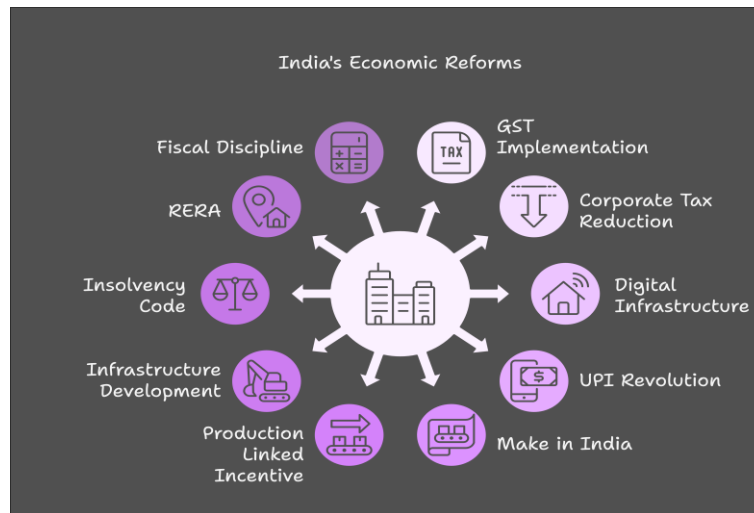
India's Economic Reforms

Fiscal Discipline

GST Implementation

TAX

RERA

Corporate Tax Reduction

Insolvency Code

Digital Infrastructure

Infrastructure Development

UPI Revolution

Production Linked Incentive

Make in India